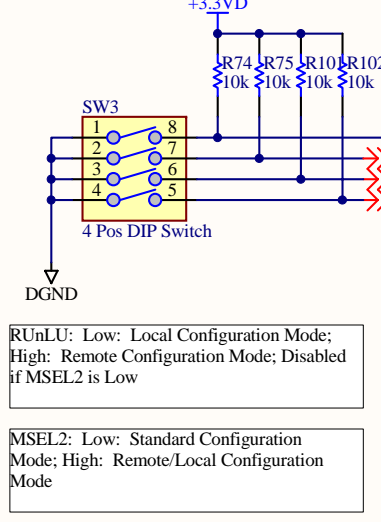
+3.3VD

R74 10k
R75 10k
R101 10k
R102 10k

SW3
1
2
3
4
8
7
6
5
4 Pos DIP Switch

DGND

RUnLU: Low: Local Configuration Mode; High: Remote Configuration Mode; Disabled if MSEL2 is Low

MSEL2: Low: Standard Configuration Mode; High: Remote/Local Configuration Mode